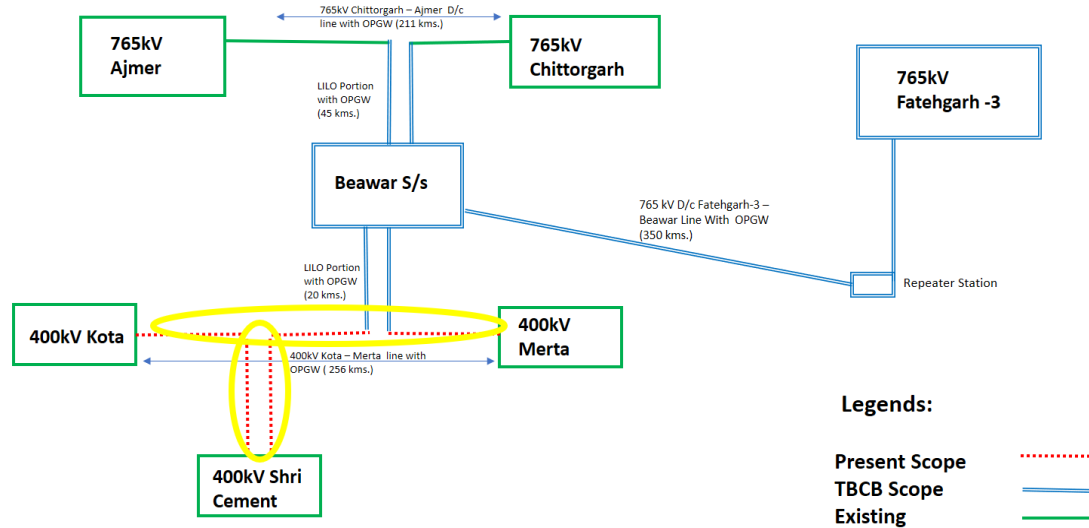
765kV Chittorgarh – Ajmer D/c line with OPGW (211 kms.)

765kV Ajmer

765kV Chittorgarh

765kV Fatehgarh -3

LILO Portion with OPGW (45 kms.)

Beawar S/s

765 kV D/c Fatehgarh-3 – Beawar Line With OPGW (350 kms.)

LILO Portion with OPGW (20 kms.)

Repeater Station

400kV Kota

400kV Merta

400kV Kota – Merta line with OPGW ( 256 kms.)

400kV Shri Cement

Legends:

Present Scope

TBCB Scope

Existing